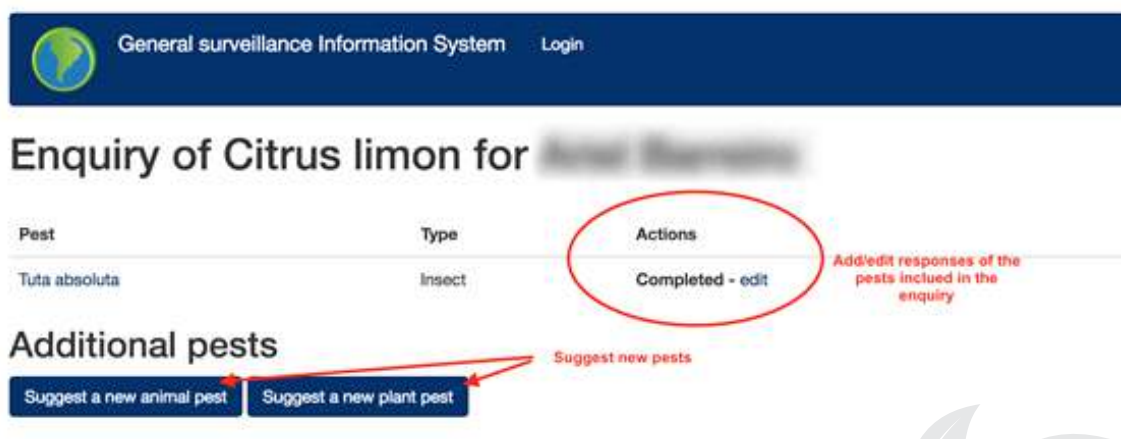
General surveillance Information System Login

Enquiry of Citrus limon for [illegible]

| Pest | Type | Actions |
|---|---|---|
| Tuta absoluta | Insect | Completed - edit |

Add/edit responses of the pests inclued in the enquiry

Additional pests

Suggest new pests

Suggest a new animal pest Suggest a new plant pest